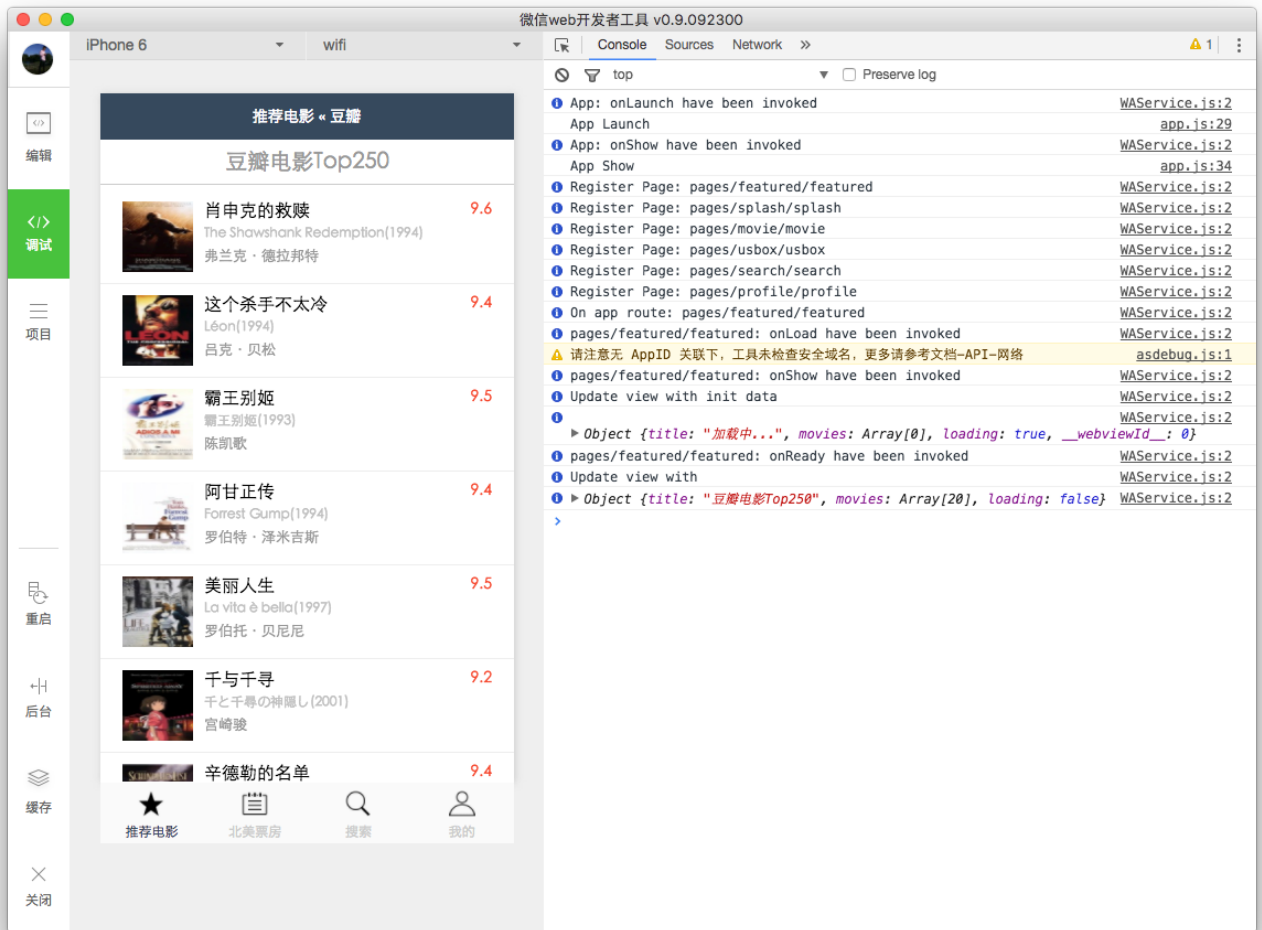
微信web开发者工具 v0.9.092300

iPhone 6
wifi

编辑
调试
项目
重启
后台
缓存
关闭

推荐电影 « 豆瓣
豆瓣电影Top250

肖申克的救赎
The Shawshank Redemption(1994)
弗兰克・德拉邦特
9.6

这个杀手不太冷
Léon(1994)
吕克・贝松
9.4

霸王别姬
霸王别姬(1993)
陈凯歌
9.5

阿甘正传
Forrest Gump(1994)
罗伯特・泽米吉斯
9.4

美丽人生
La vita è bella(1997)
罗伯托・贝尼尼
9.5

千与千寻
千と千尋の神隠し(2001)
宫崎骏
9.2

辛德勒的名单
9.4

推荐电影
北美票房
搜索
我的

Console Sources Network »
1
top
Preserve log

App: onLaunch have been invoked WAService.js:2
App Launch app.js:29
App: onShow have been invoked WAService.js:2
App Show app.js:34
Register Page: pages/featured/featured WAService.js:2
Register Page: pages/splash/splash WAService.js:2
Register Page: pages/movie/movie WAService.js:2
Register Page: pages/usbox/usbox WAService.js:2
Register Page: pages/search/search WAService.js:2
Register Page: pages/profile/profile WAService.js:2
On app route: pages/featured/featured WAService.js:2
pages/featured/featured: onLoad have been invoked WAService.js:2
请注意无 AppID 关联下，工具未检查安全域名，更多请参考文档-API-网络 asdebug.js:1
pages/featured/featured: onShow have been invoked WAService.js:2
Update view with init data WAService.js:2
WAService.js:2
▶ Object {title: "加载中...", movies: Array[0], loading: true, __webviewId__: 0}
pages/featured/featured: onReady have been invoked WAService.js:2
Update view with WAService.js:2
▶ Object {title: "豆瓣电影Top250", movies: Array[20], loading: false} WAService.js:2
>